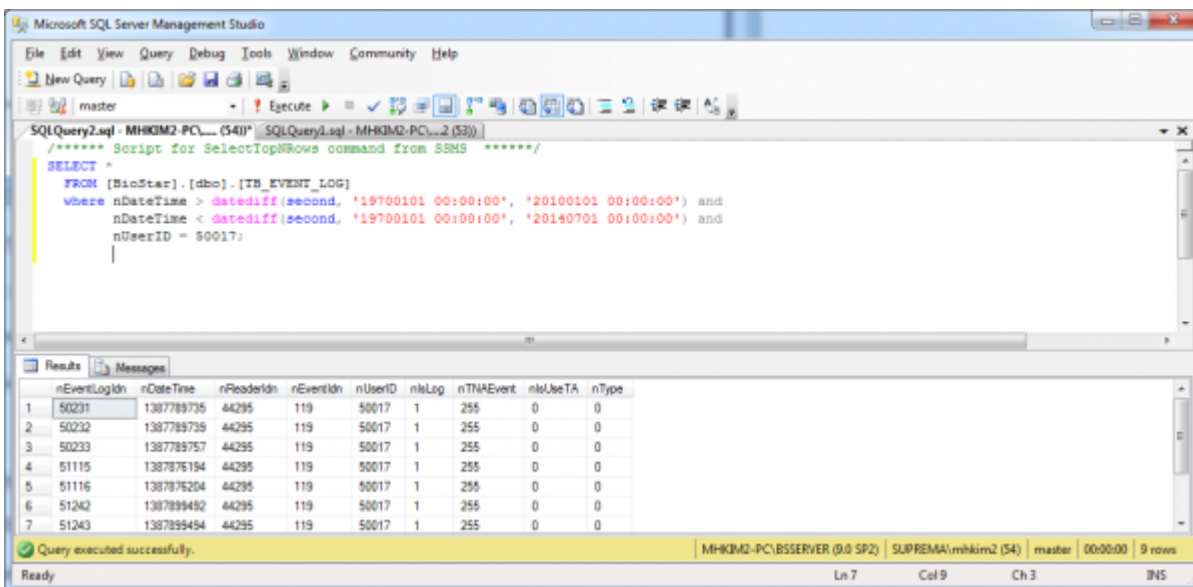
Microsoft SQL Server Management Studio

File Edit View Query Debug Tools Window Community Help

New Query

master

Execute

SQLQuery2.sql - MHKIM2-PC\..... (54))* SQLQuery1.sql - MHKIM2-PC\....2 (53))

/****** Script for SelectTopNRows command from SSMS ******/
SELECT *
FROM [BioStar].[dbo].[TB_EVENT_LOG]
where nDateTime > datediff(second, '19700101 00:00:00', '20100101 00:00:00') and
nDateTime < datediff(second, '19700101 00:00:00', '20140701 00:00:00') and
nUserID = 50017;

Results Messages

| | nEventLogIdn | nDateTime | nReaderIdn | nEventIdn | nUserID | nIsLog | nTNAEvent | nIsUseTA | nType |
|---|---|---|---|---|---|---|---|---|---|
| 1 | 50231 | 1387789735 | 44295 | 119 | 50017 | 1 | 255 | 0 | 0 |
| 2 | 50232 | 1387789739 | 44295 | 119 | 50017 | 1 | 255 | 0 | 0 |
| 3 | 50233 | 1387789757 | 44295 | 119 | 50017 | 1 | 255 | 0 | 0 |
| 4 | 51115 | 1387876194 | 44295 | 119 | 50017 | 1 | 255 | 0 | 0 |
| 5 | 51116 | 1387876204 | 44295 | 119 | 50017 | 1 | 255 | 0 | 0 |
| 6 | 51242 | 1387899492 | 44295 | 119 | 50017 | 1 | 255 | 0 | 0 |
| 7 | 51243 | 1387899494 | 44295 | 119 | 50017 | 1 | 255 | 0 | 0 |

Query executed successfully. MHKIM2-PC\BSSERVER (9.0 SP2) SUPREMA\mhkim2 (54) master 00:00:00 9 rows

Ready Ln 7 Col 9 Ch 3 INS